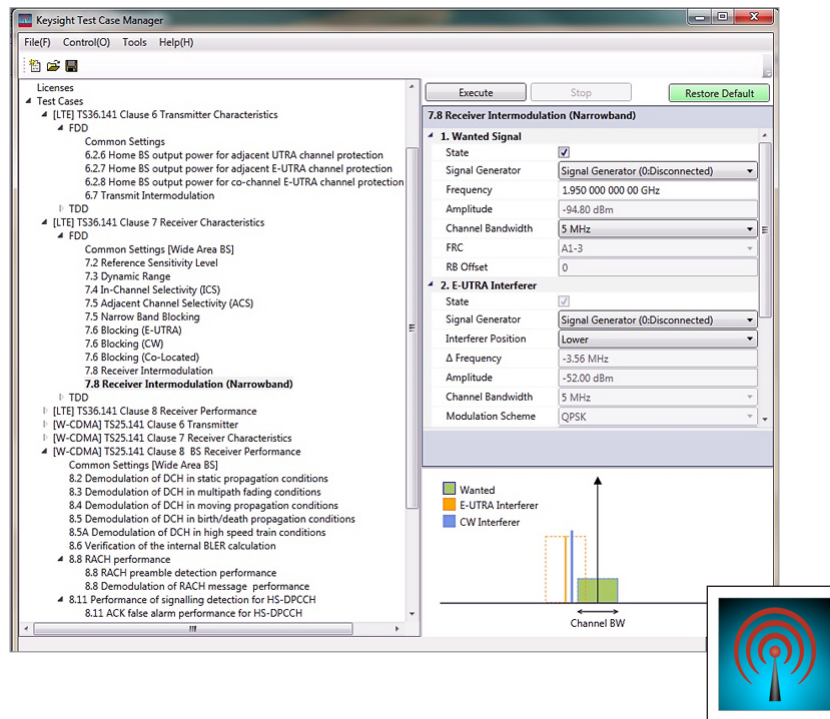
Keysight Test Case Manager

File(F) Control(O) Tools Help(H)

Licenses
Test Cases
[LTE] TS36.141 Clause 6 Transmitter Characteristics
FDD
Common Settings
6.2.6 Home BS output power for adjacent UTRA channel protection
6.2.7 Home BS output power for adjacent E-UTRA channel protection
6.2.8 Home BS output power for co-channel E-UTRA channel protection
6.7 Transmit Intermodulation
TDD
[LTE] TS36.141 Clause 7 Receiver Characteristics
FDD
Common Settings [Wide Area BS]
7.2 Reference Sensitivity Level
7.3 Dynamic Range
7.4 In-Channel Selectivity (ICS)
7.5 Adjacent Channel Selectivity (ACS)
7.5 Narrow Band Blocking
7.6 Blocking (E-UTRA)
7.6 Blocking (CW)
7.6 Blocking (Co-Located)
7.8 Receiver Intermodulation
7.8 Receiver Intermodulation (Narrowband)
TDD
[LTE] TS36.141 Clause 8 Receiver Performance
[W-CDMA] TS25.141 Clause 6 Transmitter
[W-CDMA] TS25.141 Clause 7 Receiver Characteristics
[W-CDMA] TS25.141 Clause 8 BS Receiver Performance
Common Settings [Wide Area BS]
8.2 Demodulation of DCH in static propagation conditions
8.3 Demodulation of DCH in multipath fading conditions
8.4 Demodulation of DCH in moving propagation conditions
8.5 Demodulation of DCH in birth/death propagation conditions
8.5A Demodulation of DCH in high speed train conditions
8.6 Verification of the internal BLER calculation
8.8 RACH performance
8.8 RACH preamble detection performance
8.8 Demodulation of RACH message performance
8.11 Performance of signalling detection for HS-DPCCH
8.11 ACK false alarm performance for HS-DPCCH

Execute | Stop | Restore Default

7.8 Receiver Intermodulation (Narrowband)

1. Wanted Signal
| State | ☑ |
|---|---|
| Signal Generator | Signal Generator (0:Disconnected) |
| Frequency | 1.950 000 000 00 GHz |
| Amplitude | -94.80 dBm |
| Channel Bandwidth | 5 MHz |
| FRC | A1-3 |
| RB Offset | 0 |

2. E-UTRA Interferer
| State | ☑ |
|---|---|
| Signal Generator | Signal Generator (0:Disconnected) |
| Interferer Position | Lower |
| Δ Frequency | -3.56 MHz |
| Amplitude | -52.00 dBm |
| Channel Bandwidth | 5 MHz |
| Modulation Scheme | QPSK |

Wanted
E-UTRA Interferer
CW Interferer
Channel BW